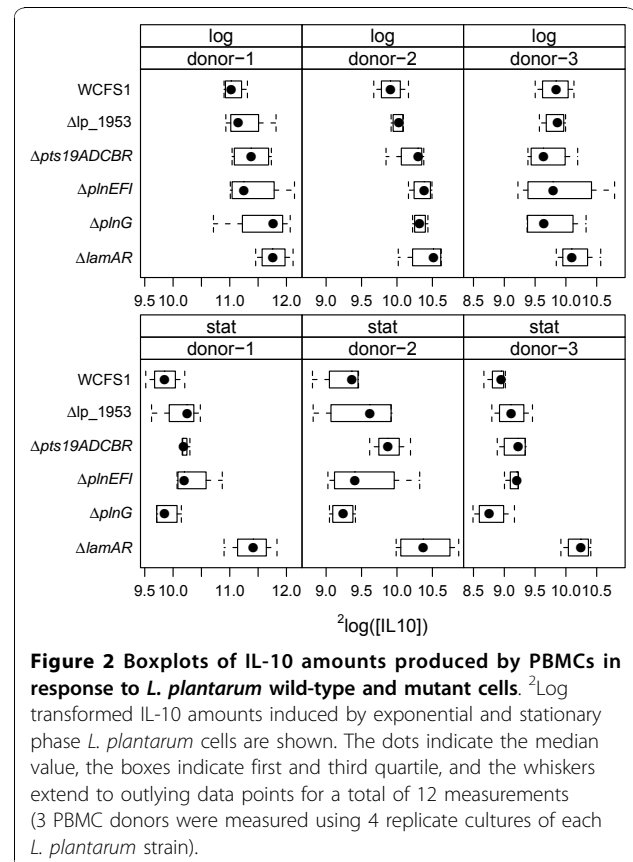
| log | log | log |
|---|---|---|
| donor−1 | donor−2 | donor−3 |

WCFS1

Δlp_1953

Δpts19ADCBR

ΔplnEFI

ΔplnG

ΔlamAR

9.5 10.0 11.0 12.0 9.0 9.5 10.0 10.5 8.5 9.0 9.5 10.0 10.5

| stat | stat | stat |
|---|---|---|
| donor−1 | donor−2 | donor−3 |

WCFS1

Δlp_1953

Δpts19ADCBR

ΔplnEFI

ΔplnG

ΔlamAR

9.5 10.0 11.0 12.0 9.0 9.5 10.0 10.5 8.5 9.0 9.5 10.0 10.5

$^2$log([IL10])

**Figure 2 Boxplots of IL-10 amounts produced by PBMCs in response to *L. plantarum* wild-type and mutant cells**. $^2$Log transformed IL-10 amounts induced by exponential and stationary phase *L. plantarum* cells are shown. The dots indicate the median value, the boxes indicate first and third quartile, and the whiskers extend to outlying data points for a total of 12 measurements (3 PBMC donors were measured using 4 replicate cultures of each *L. plantarum* strain).